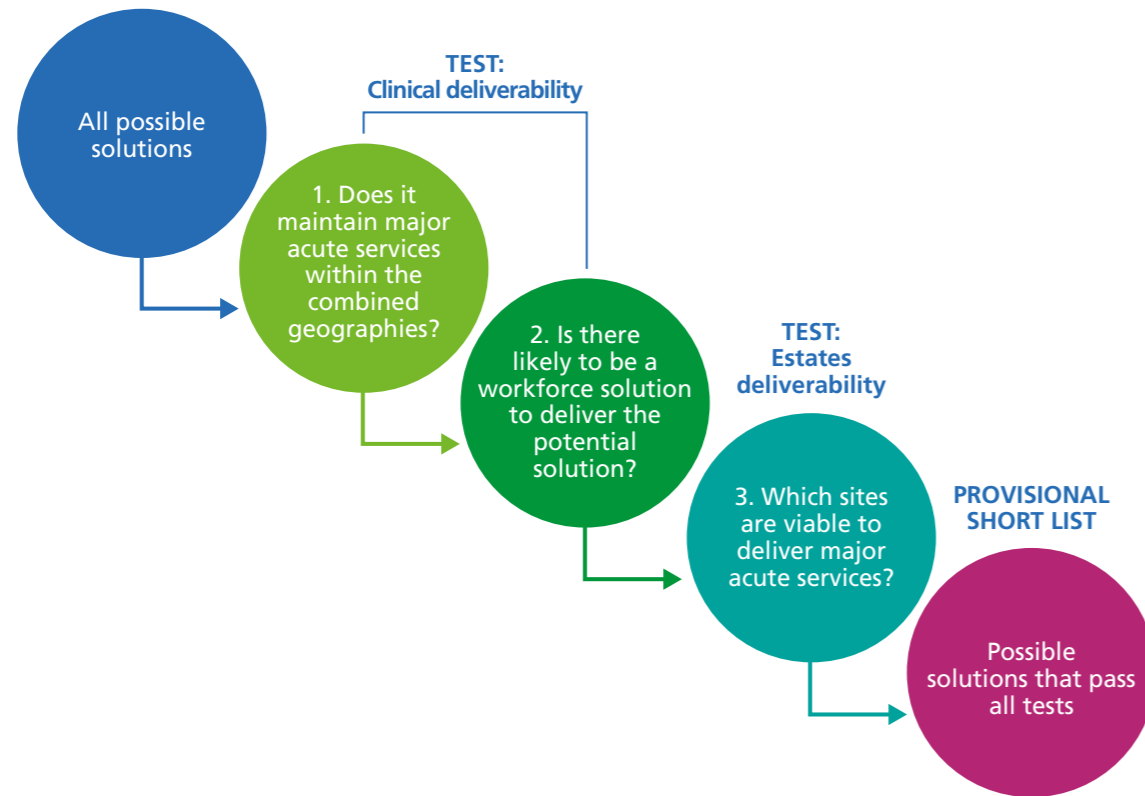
All possible solutions

TEST:
Clinical deliverability

1. Does it maintain major acute services within the combined geographies?

2. Is there likely to be a workforce solution to deliver the potential solution?

TEST:
Estates deliverability

3. Which sites are viable to deliver major acute services?

PROVISIONAL SHORT LIST

Possible solutions that pass all tests